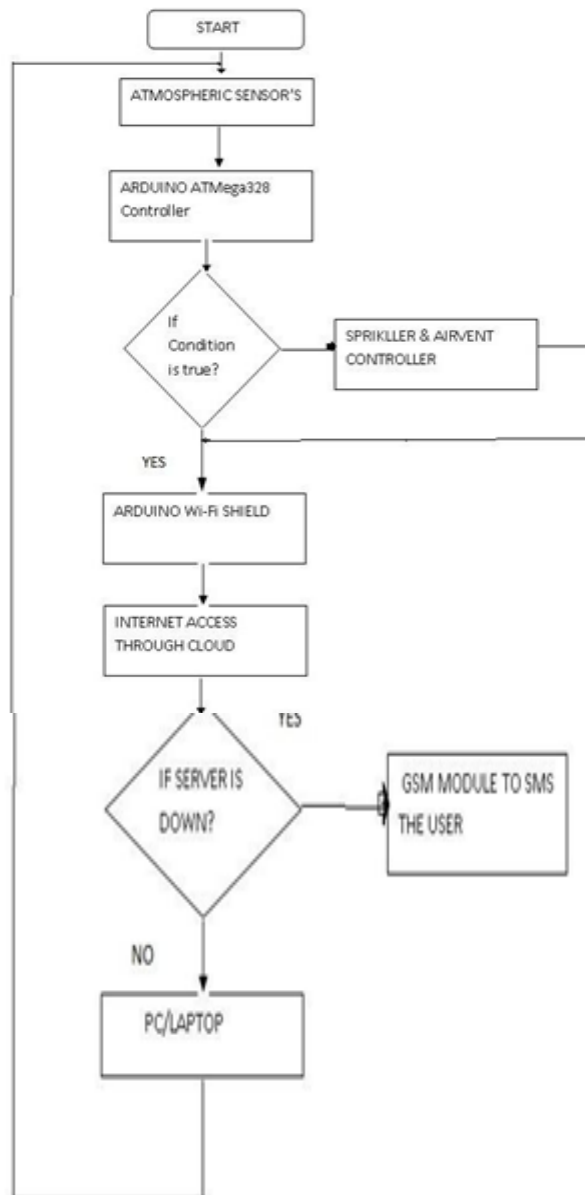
START

ATMOSPHERIC SENSOR'S

ARDUINO ATMega328 Controller

If Condition is true?

SPRIKLLER & AIRVENT CONTROLLER

YES

ARDUINO Wi-Fi SHIELD

INTERNET ACCESS THROUGH CLOUD

YES

IF SERVER IS DOWN?

GSM MODULE TO SMS THE USER

NO

PC/LAPTOP